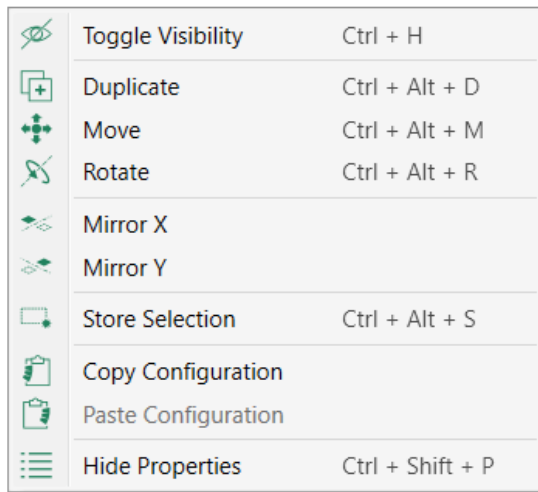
Toggle Visibility Ctrl + H

Duplicate Ctrl + Alt + D
Move Ctrl + Alt + M
Rotate Ctrl + Alt + R

Mirror X
Mirror Y

Store Selection Ctrl + Alt + S

Copy Configuration
Paste Configuration

Hide Properties Ctrl + Shift + P